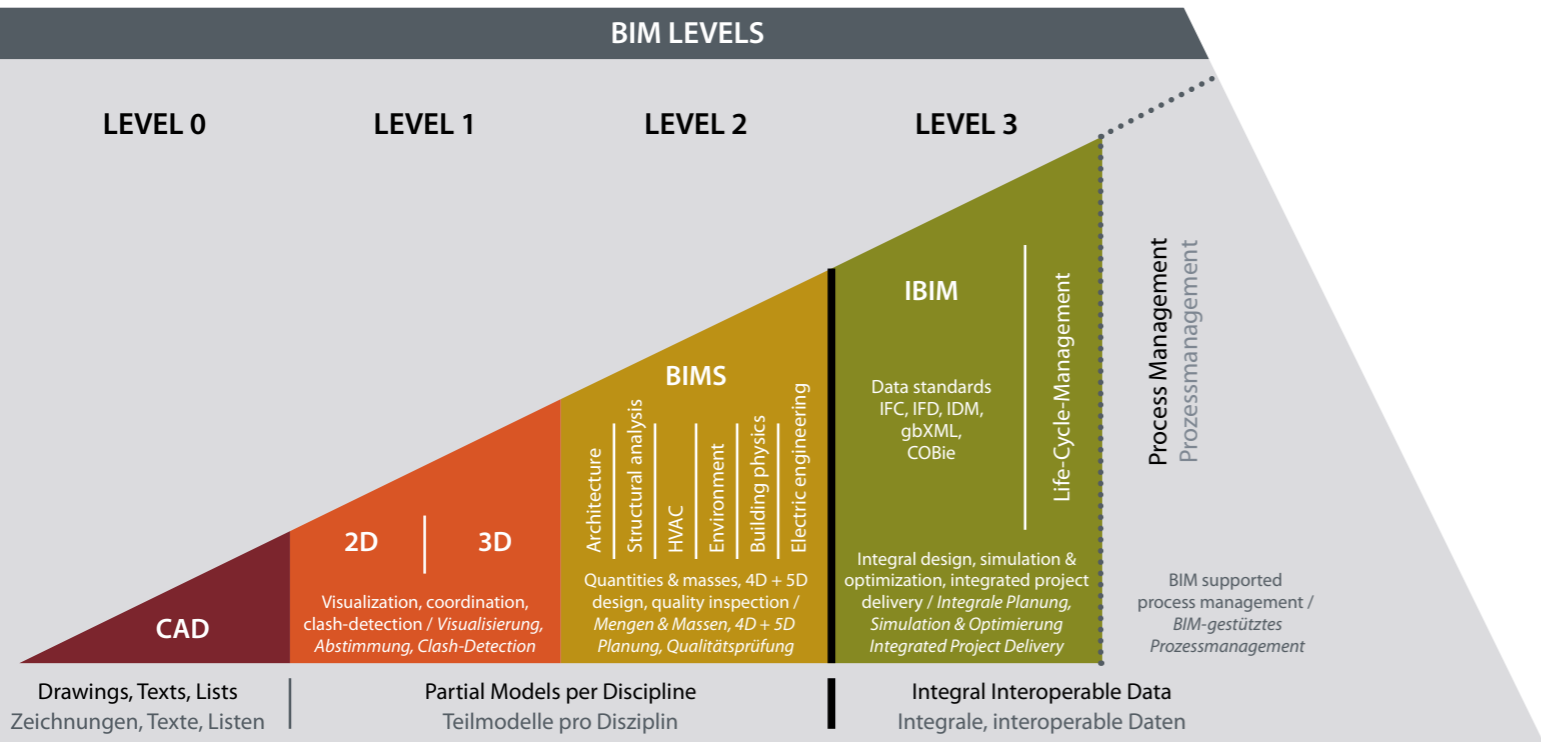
BIM LEVELS

LEVEL 0

LEVEL 1

LEVEL 2

LEVEL 3

CAD

2D

3D

Visualization, coordination, clash-detection / Visualisierung, Abstimmung, Clash-Detection

BIMS

Architecture

Structural analysis

HVAC

Environment

Building physics

Electric engineering

Quantities & masses, 4D + 5D design, quality inspection / Mengen & Massen, 4D + 5D Planung, Qualitätsprüfung

IBIM

Data standards IFC, IFD, IDM, gbXML, COBie

Life-Cycle-Management

Integral design, simulation & optimization, integrated project delivery / Integrale Planung, Simulation & Optimierung Integrated Project Delivery

Process Management
Prozessmanagement

BIM supported process management / BIM-gestütztes Prozessmanagement

Drawings, Texts, Lists
Zeichnungen, Texte, Listen

Partial Models per Discipline
Teilmodelle pro Disziplin

Integral Interoperable Data
Integrale, interoperable Daten